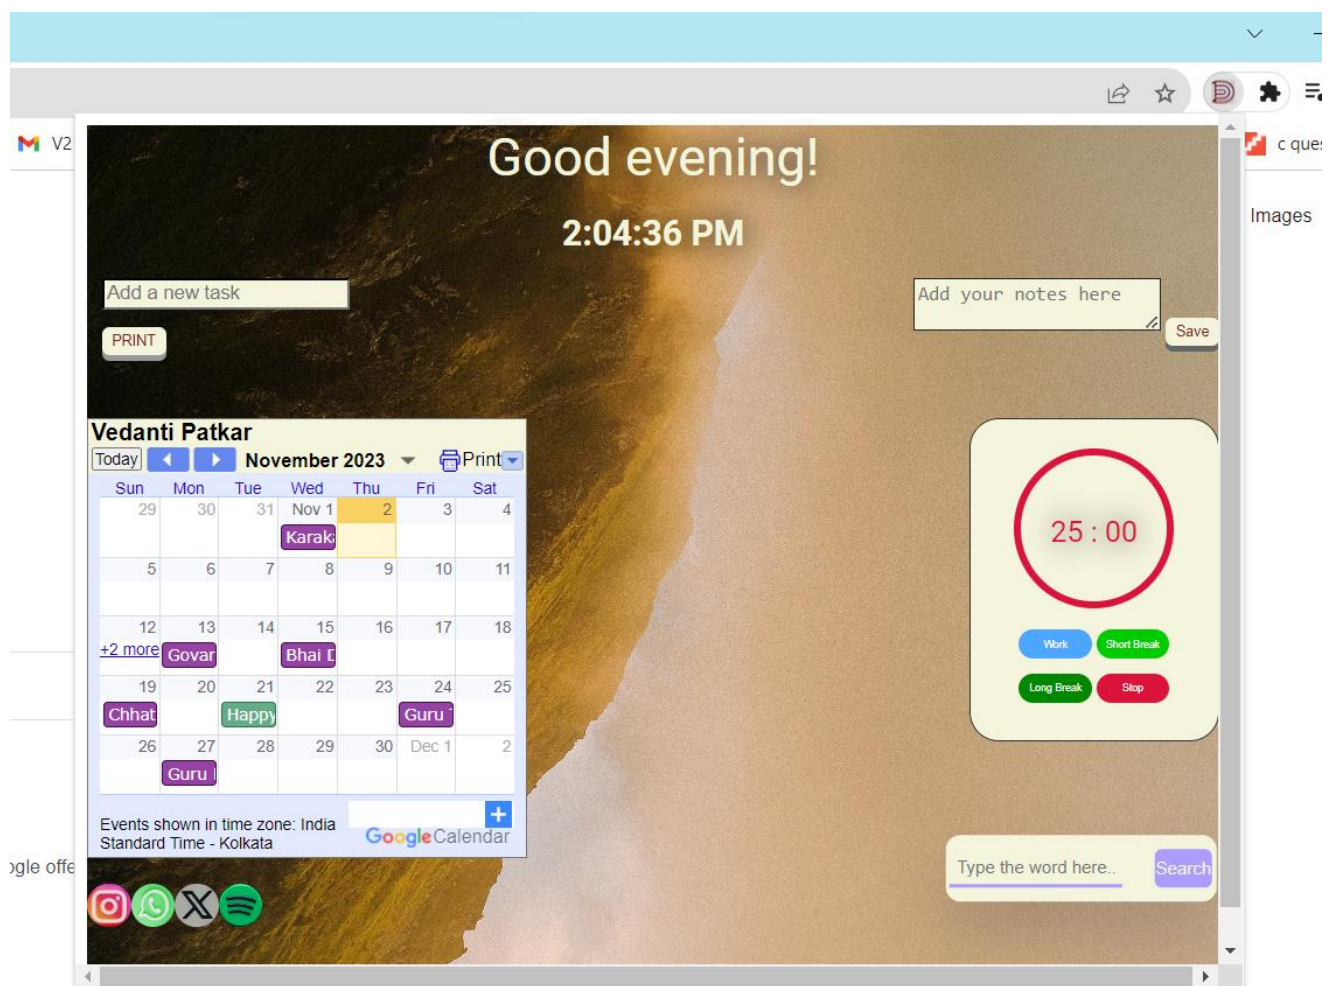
V2

c ques

Images

ogle offe

Good evening!

2:04:36 PM

Add a new task

PRINT

Add your notes here

Save

Vedanti Patkar

Today November 2023 Print

| Sun | Mon | Tue | Wed | Thu | Fri | Sat |
|---|---|---|---|---|---|---|
| 29 | 30 | 31 | Nov 1 Karak | 2 | 3 | 4 |
| 5 | 6 | 7 | 8 | 9 | 10 | 11 |
| 12 +2 more | 13 Govar | 14 | 15 Bhai D | 16 | 17 | 18 |
| 19 Chhat | 20 | 21 Happy | 22 | 23 | 24 Guru | 25 |
| 26 | 27 Guru | 28 | 29 | 30 | Dec 1 | 2 |

Events shown in time zone: India Standard Time - Kolkata

Google Calendar

25 : 00

Work

Short Break

Long Break

Stop

Type the word here..

Search